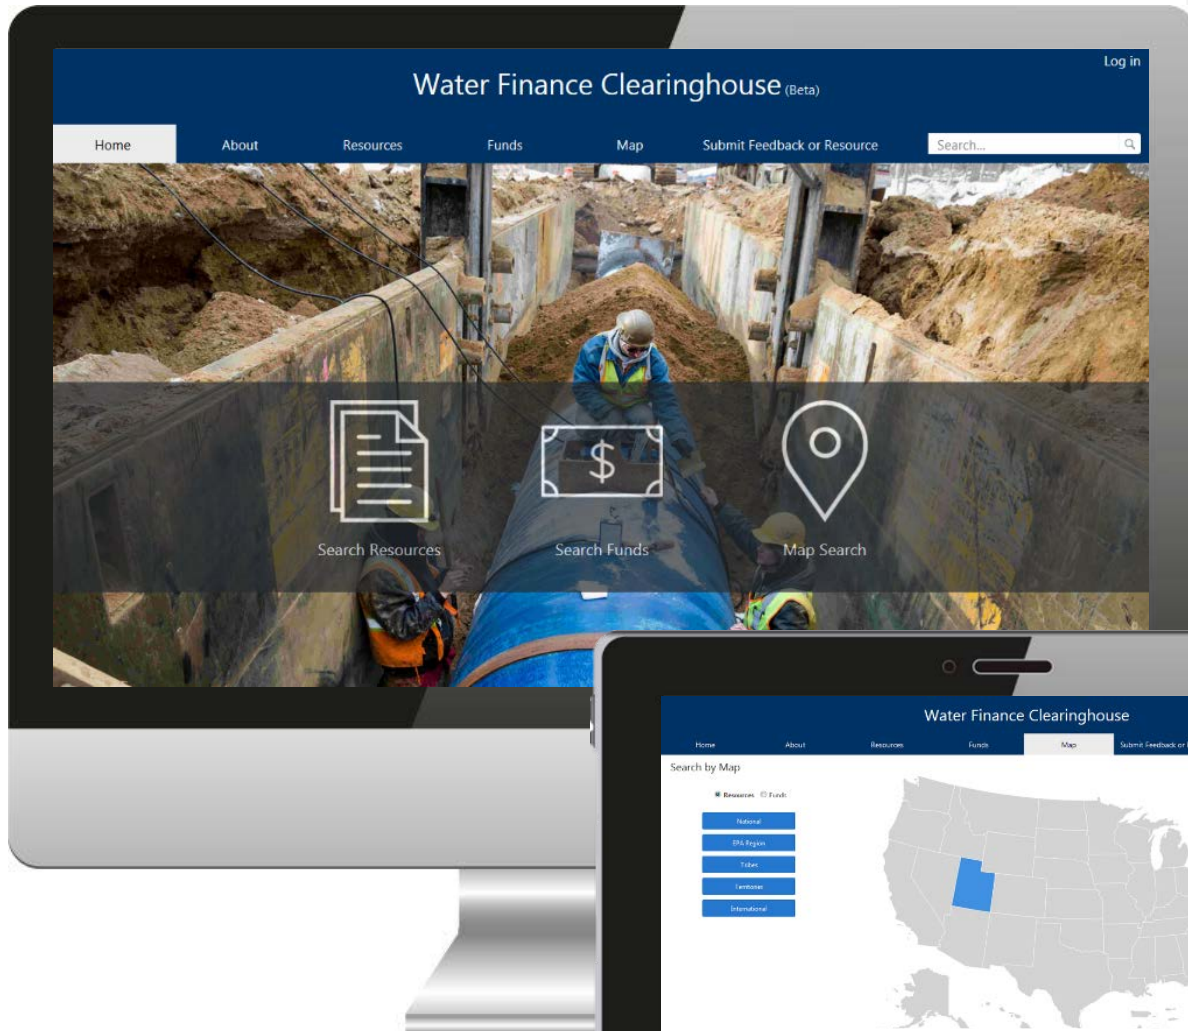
Log in

Water Finance Clearinghouse (Beta)

Home About Resources Funds Map Submit Feedback or Resource Search...

$

Search Resources Search Funds Map Search

Water Finance Clearinghouse

Home About Resources Funds Map Submit Feedback or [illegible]

Search by Map

Resources Funds

National

EPA Region

Tribes

Territories

International